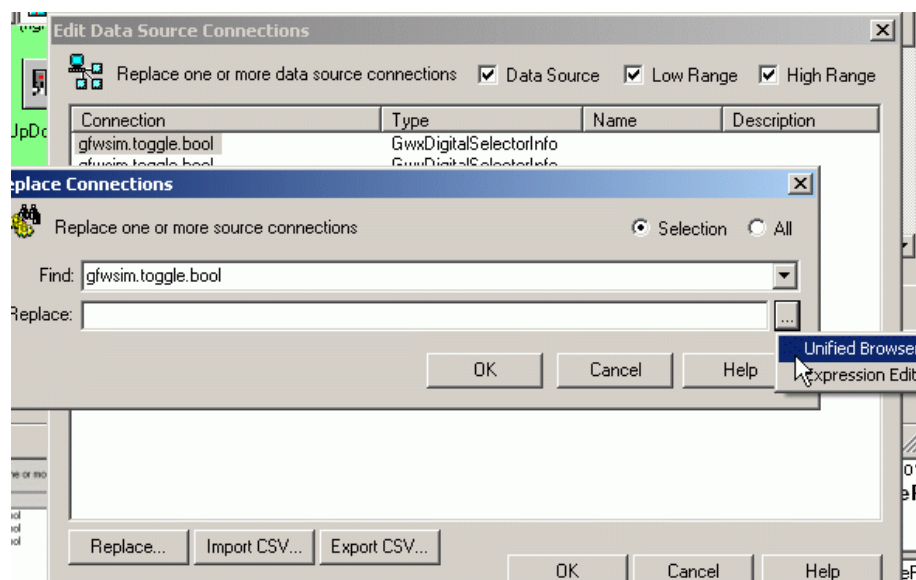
Edit Data Source Connections

Replace one or more data source connections ☑ Data Source ☑ Low Range ☑ High Range

| Connection | Type | Name | Description |
|---|---|---|---|
| gfwsim.toggle.bool | GwxDigitalSelectorInfo | | |

eplace Connections

Replace one or more source connections
Selection All

Find: gfwsim.toggle.bool

Replace:

OK Cancel Help

Unified Browse
Expression Edit

UpDc

Replace... Import CSV... Export CSV...

OK Cancel Help